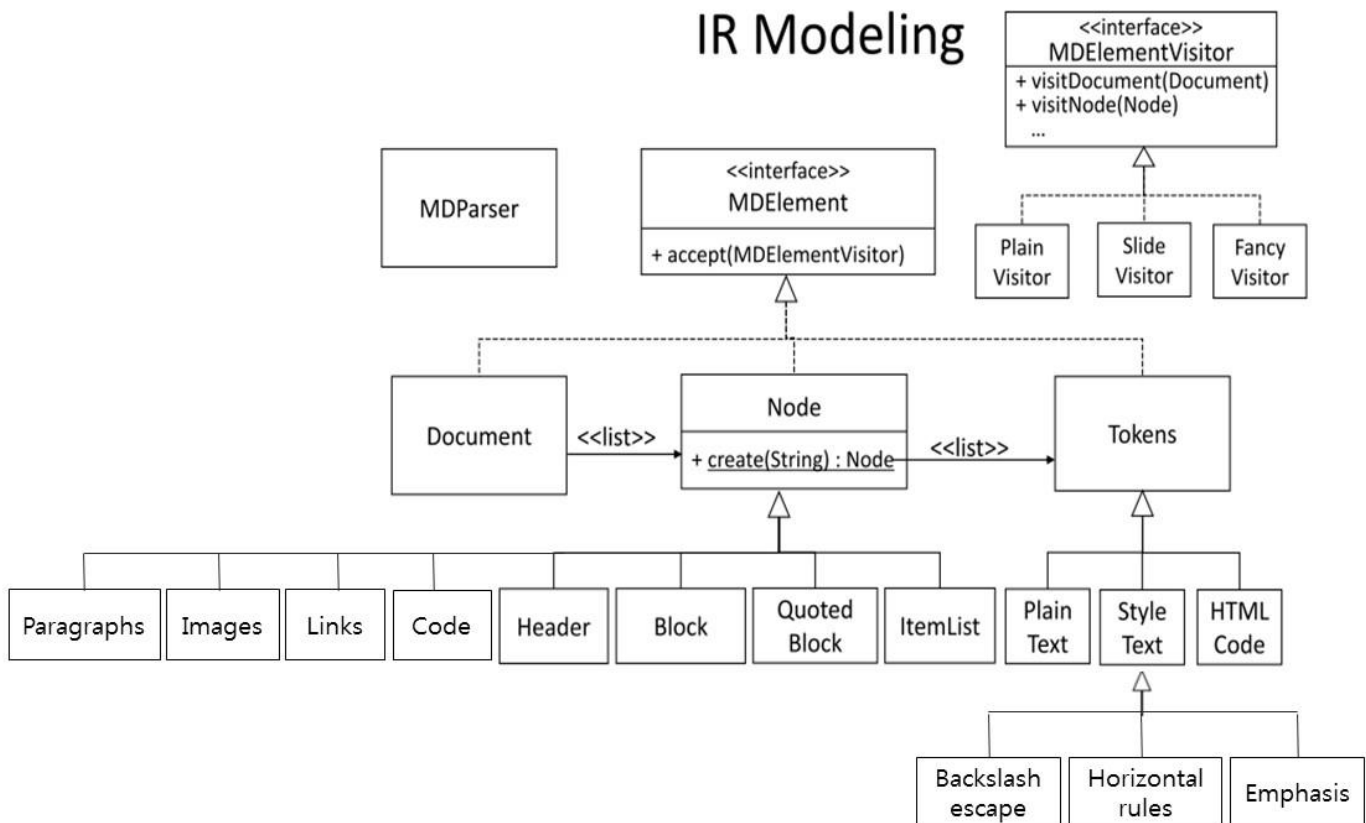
IR Modeling

<<interface>>
MDElementVisitor
+ visitDocument(Document)
+ visitNode(Node)
...

Plain Visitor
Slide Visitor
Fancy Visitor

MDParser

<<interface>>
MDElement
+ accept(MDElementVisitor)

Document
<<list>>
Node
+ create(String) : Node
<<list>>
Tokens

Paragraphs
Images
Links
Code
Header
Block
Quoted Block
ItemList

Plain Text
Style Text
HTML Code

Backslash escape
Horizontal rules
Emphasis